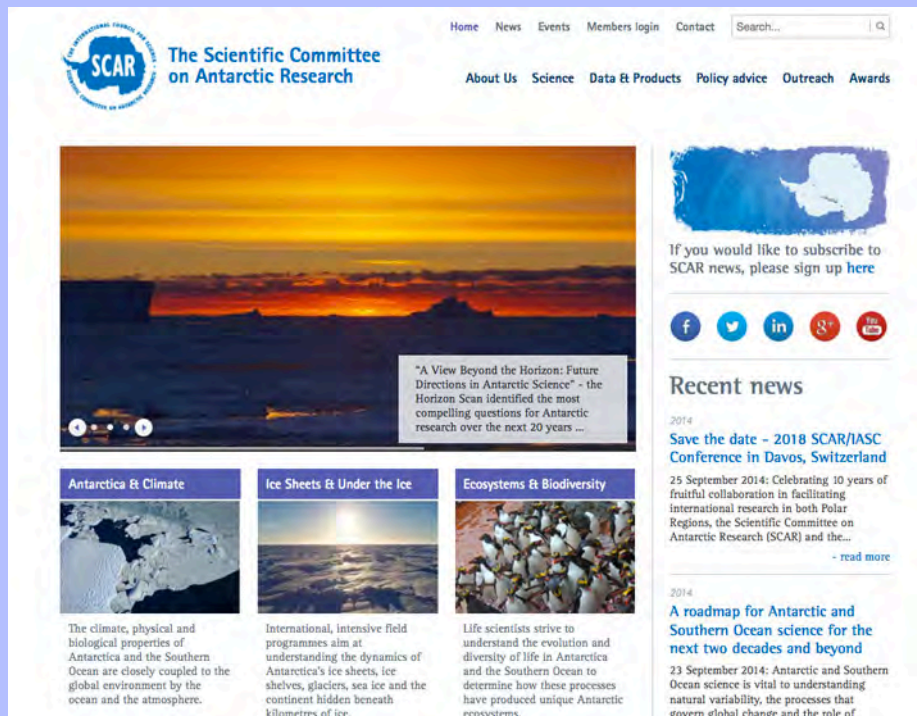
SCAR
THE INTERNATIONAL COUNCIL FOR SCIENCE
SCIENTIFIC COMMITTEE ON ANTARCTIC RESEARCH

The Scientific Committee on Antarctic Research

Home News Events Members login Contact Search...

About Us Science Data & Products Policy advice Outreach Awards

"A View Beyond the Horizon: Future Directions in Antarctic Science" - the Horizon Scan identified the most compelling questions for Antarctic research over the next 20 years ...

If you would like to subscribe to SCAR news, please sign up here

Recent news

2014

Save the date - 2018 SCAR/IASC Conference in Davos, Switzerland

25 September 2014: Celebrating 10 years of fruitful collaboration in facilitating international research in both Polar Regions, the Scientific Committee on Antarctic Research (SCAR) and the...

- read more

2014

A roadmap for Antarctic and Southern Ocean science for the next two decades and beyond

23 September 2014: Antarctic and Southern Ocean science is vital to understanding natural variability, the processes that govern global change and the role of

Antarctica & Climate

The climate, physical and biological properties of Antarctica and the Southern Ocean are closely coupled to the global environment by the ocean and the atmosphere.

Ice Sheets & Under the Ice

International, intensive field programmes aim at understanding the dynamics of Antarctica's ice sheets, ice shelves, glaciers, sea ice and the continent hidden beneath kilometres of ice.

Ecosystems & Biodiversity

Life scientists strive to understand the evolution and diversity of life in Antarctica and the Southern Ocean to determine how these processes have produced unique Antarctic ecosystems.